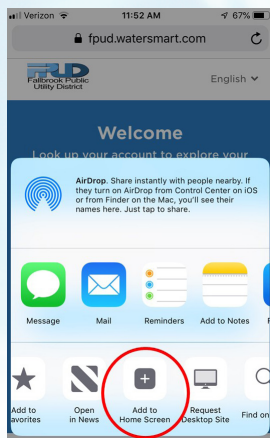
Verizon 11:52 AM 67%

fpud.watersmart.com

FPUD Fallbrook Public Utility District

English

Welcome

Look up your account to explore your

AirDrop. Share instantly with people nearby. If they turn on AirDrop from Control Center on iOS or from Finder on the Mac, you'll see their names here. Just tap to share.

Message

Mail

Reminders

Add to Notes

Add to Favorites

Open in News

Add to Home Screen

Request Desktop Site

Find on